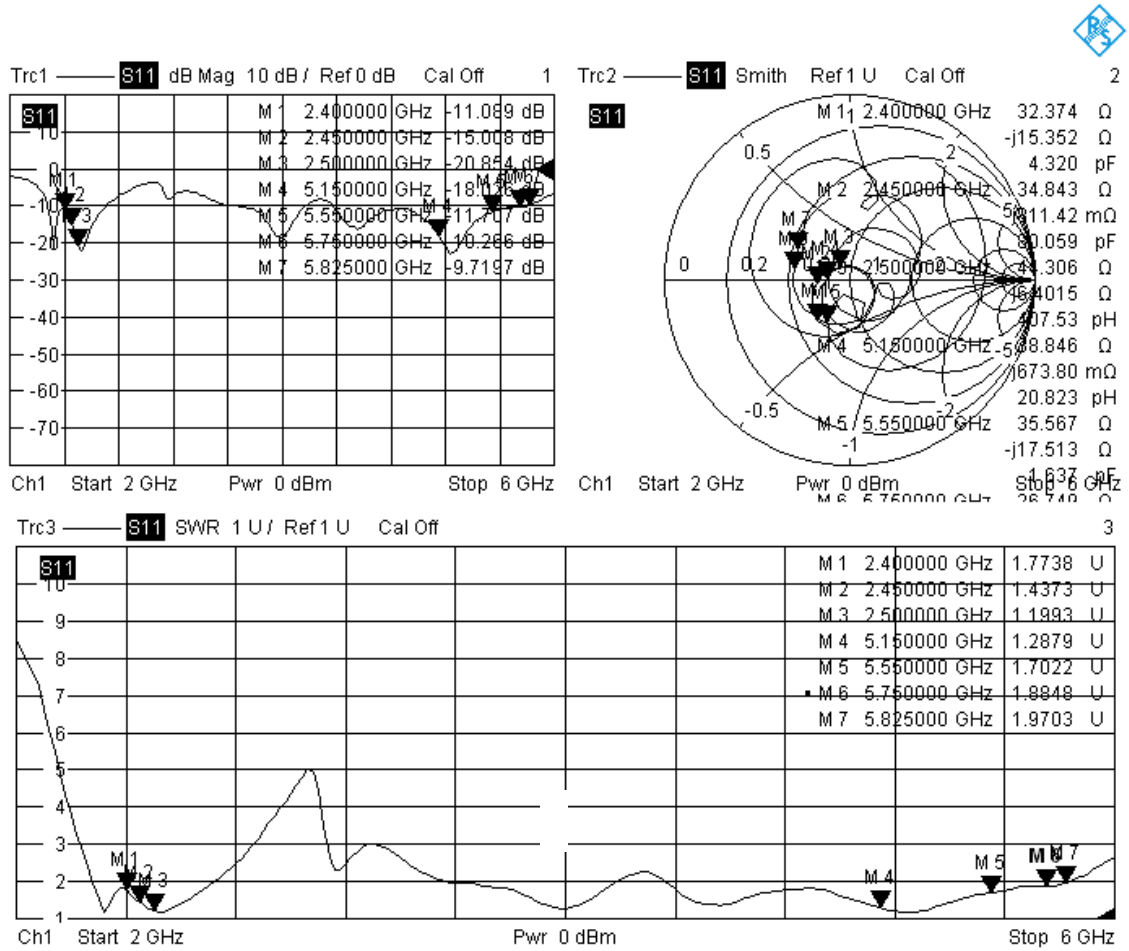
Trc1 S11 dB Mag 10 dB / Ref 0 dB Cal Off 1

S11

| M 1 | 2.400000 GHz | -11.089 dB |
|---|---|---|
| M 2 | 2.450000 GHz | -15.008 dB |
| M 3 | 2.500000 GHz | -20.854 dB |
| M 4 | 5.150000 GHz | -18.026 dB |
| M 5 | 5.550000 GHz | -11.707 dB |
| M 6 | 5.750000 GHz | -10.266 dB |
| M 7 | 5.825000 GHz | -9.7197 dB |

10
0
-10
-20
-30
-40
-50
-60
-70

M1 2 3 M4 M4 M6 M7

Ch1 Start 2 GHz Pwr 0 dBm Stop 6 GHz

Trc2 S11 Smith Ref 1 U Cal Off 2

S11

M 1 2.400000 GHz 32.374 Ω
-j15.352 Ω
4.320 pF
M 2 2.450000 GHz 34.843 Ω
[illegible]11.42 mΩ
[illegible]0.059 pF
M 3 2.500000 GHz 4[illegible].306 Ω
j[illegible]4015 Ω
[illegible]07.53 pH
M 4 5.150000 GHz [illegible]38.846 Ω
j673.80 mΩ
20.823 pH
M 5 5.550000 GHz 35.567 Ω
-j17.513 Ω
1.637 pF
M 6 5.750000 GHz 26.749 Ω

0.5 1 2 5 0 0.2 0.5 -0.5 -1 -2 -5
M 7 M 3 M 5 M 6

Ch1 Start 2 GHz Pwr 0 dBm Stop 6 GHz

Trc3 S11 SWR 1 U / Ref 1 U Cal Off 3

S11

| M 1 | 2.400000 GHz | 1.7738 U |
|---|---|---|
| M 2 | 2.450000 GHz | 1.4373 U |
| M 3 | 2.500000 GHz | 1.1993 U |
| M 4 | 5.150000 GHz | 1.2879 U |
| M 5 | 5.550000 GHz | 1.7022 U |
| M 6 | 5.750000 GHz | 1.8848 U |
| M 7 | 5.825000 GHz | 1.9703 U |

10
9
8
7
6
5
4
3
2
1

M1 2 M3 M4 M5 M6 M7

Ch1 Start 2 GHz Pwr 0 dBm Stop 6 GHz